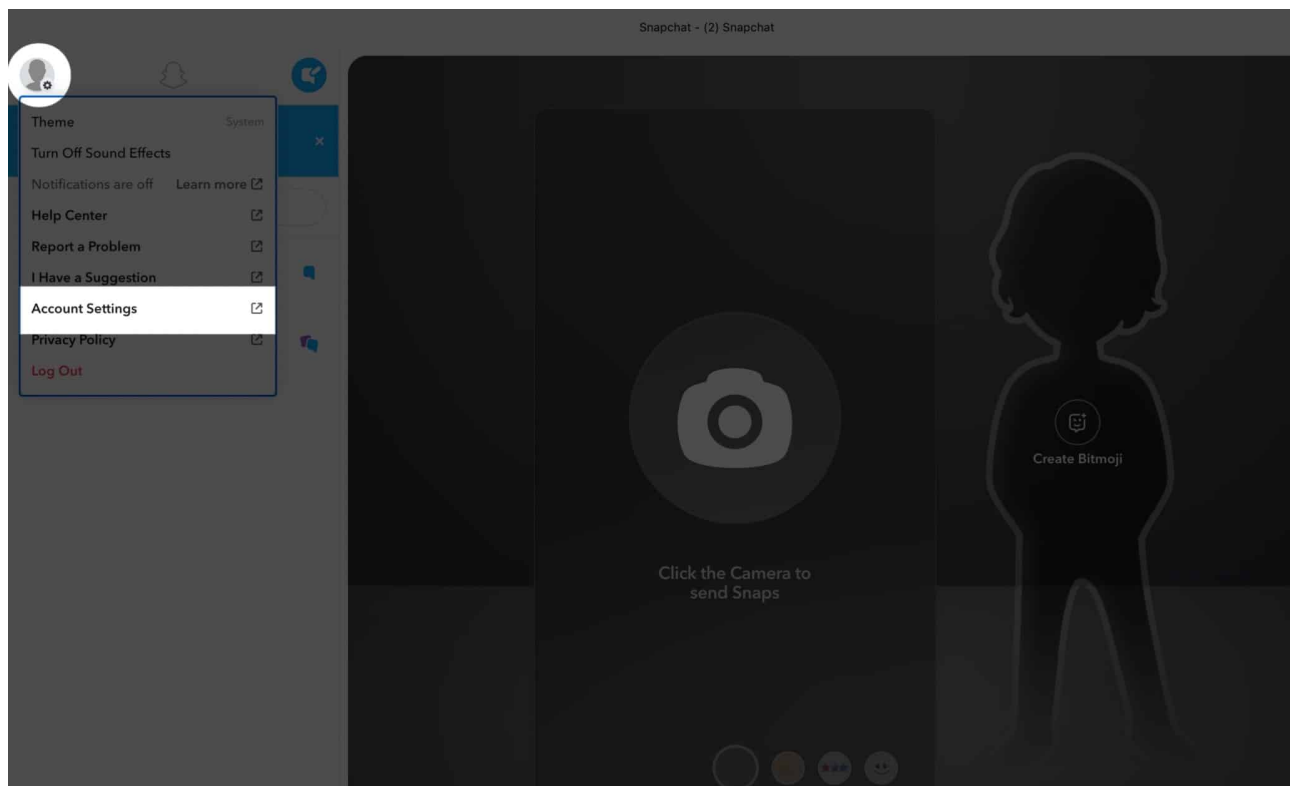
Snapchat - (2) Snapchat

Theme System

Turn Off Sound Effects

Notifications are off Learn more

Help Center

Report a Problem

I Have a Suggestion

Account Settings

Privacy Policy

Log Out

Create Bitmoji

Click the Camera to send Snaps